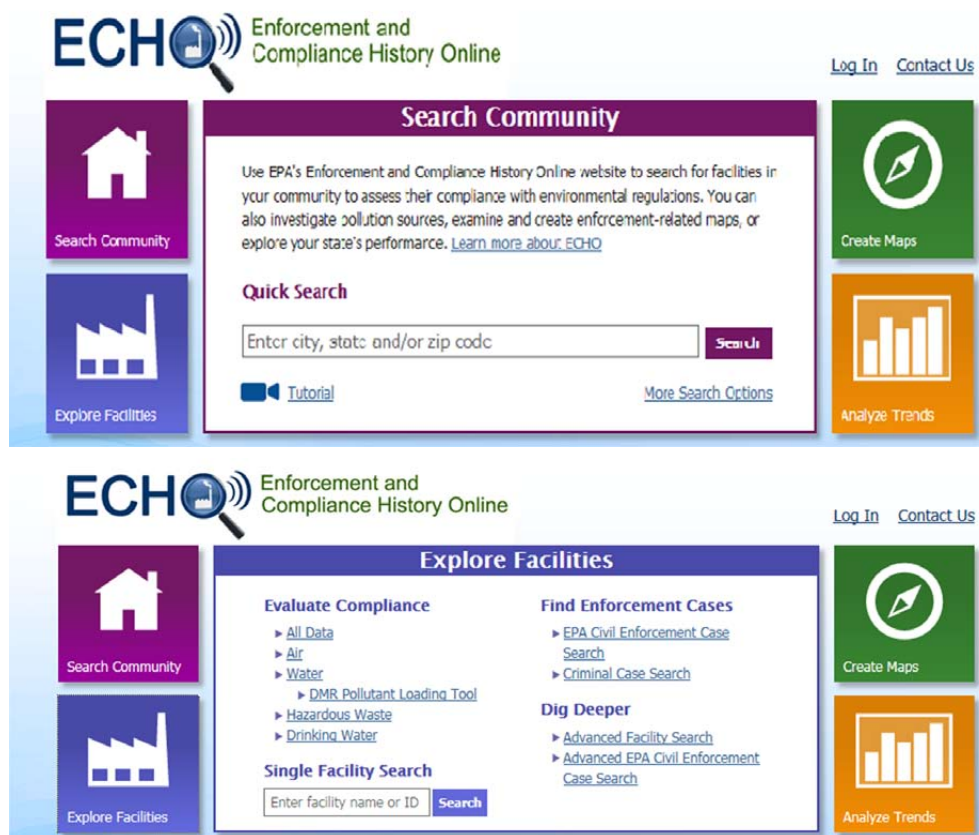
ECHO Enforcement and Compliance History Online

Log In Contact Us

Search Community

Search Community

Use EPA's Enforcement and Compliance History Online website to search for facilities in your community to assess their compliance with environmental regulations. You can also investigate pollution sources, examine and create enforcement-related maps, or explore your state's performance. Learn more about ECHO

Quick Search

Enter city, state and/or zip code

Search

Tutorial

More Search Options

Create Maps

Explore Facilities

Analyze Trends

ECHO Enforcement and Compliance History Online

Log In Contact Us

Search Community

Explore Facilities

Evaluate Compliance

All Data

Air

Water

DMR Pollutant Loading Tool

Hazardous Waste

Drinking Water

Single Facility Search

Enter facility name or ID

Search

Find Enforcement Cases

EPA Civil Enforcement Case Search

Criminal Case Search

Dig Deeper

Advanced Facility Search

Advanced EPA Civil Enforcement Case Search

Create Maps

Explore Facilities

Analyze Trends